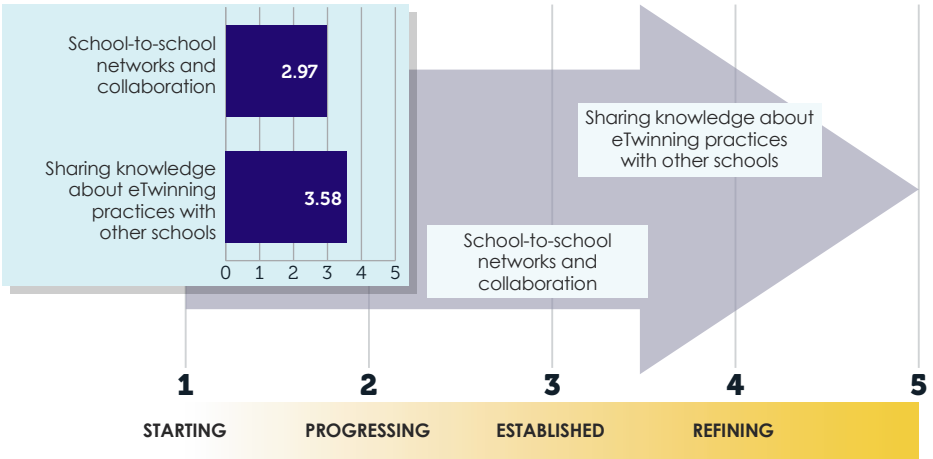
School-to-school networks and collaboration

2.97

Sharing knowledge about eTwinning practices with other schools

3.58

0 1 2 3 4 5

Sharing knowledge about eTwinning practices with other schools

School-to-school networks and collaboration

1 2 3 4 5

STARTING PROGRESSING ESTABLISHED REFINING